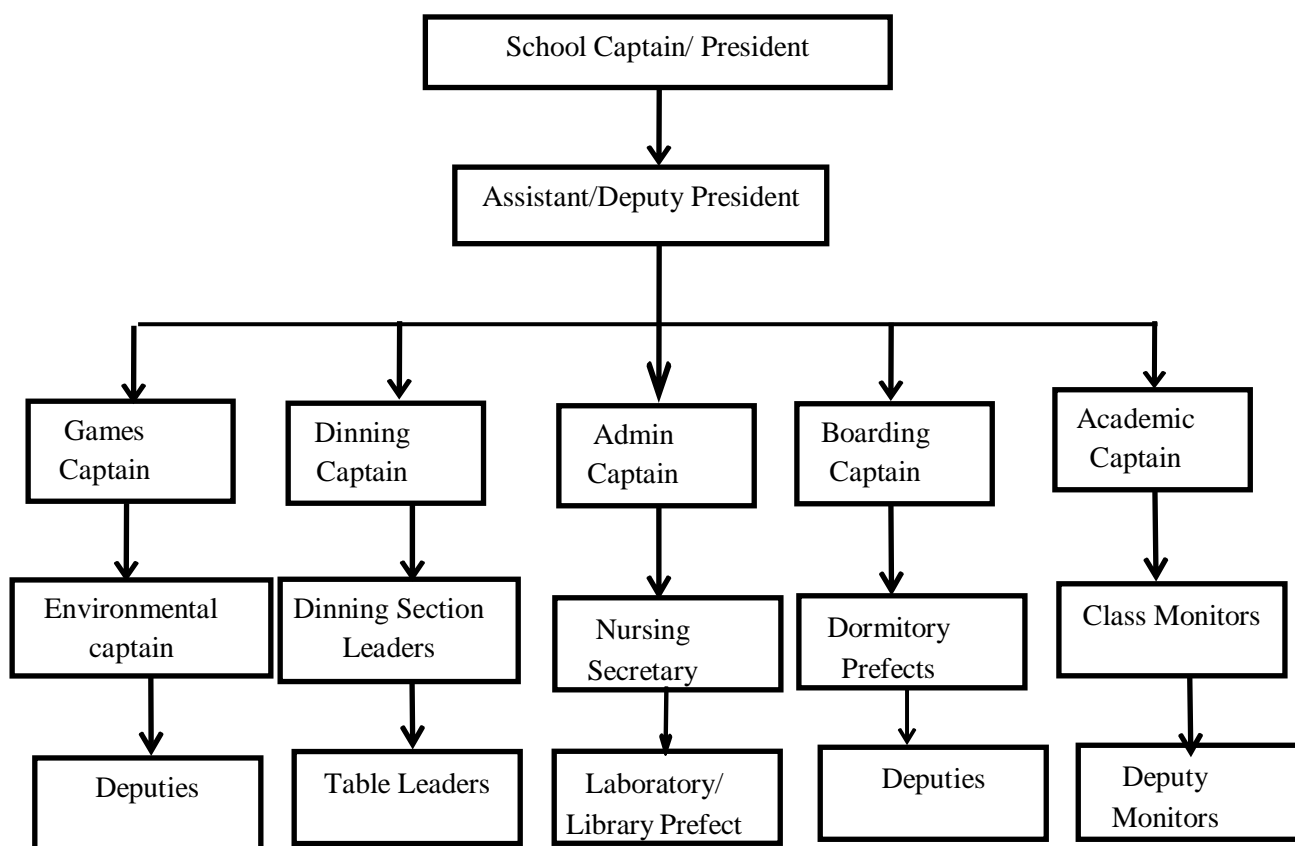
School Captain/ President

Assistant/Deputy President

Games Captain

Environmental captain

Deputies

Dinning Captain

Dinning Section Leaders

Table Leaders

Admin Captain

Nursing Secretary

Laboratory/ Library Prefect

Boarding Captain

Dormitory Prefects

Deputies

Academic Captain

Class Monitors

Deputy Monitors